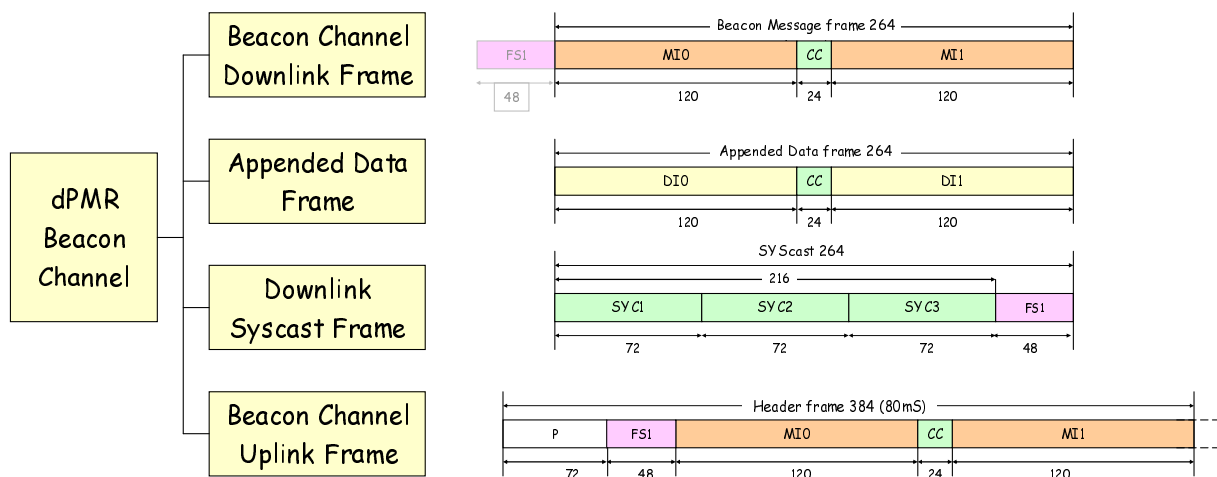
dPMR Beacon Channel

Beacon Channel Downlink Frame

Beacon Message frame 264

| FS1 | MI0 | CC | MI1 |
|---|---|---|---|
| 48 | 120 | 24 | 120 |

Appended Data Frame

Appended Data frame 264

| DI0 | CC | DI1 |
|---|---|---|
| 120 | 24 | 120 |

Downlink Syscast Frame

SYScast 264

216

| SYC1 | SYC2 | SYC3 | FS1 |
|---|---|---|---|
| 72 | 72 | 72 | 48 |

Beacon Channel Uplink Frame

Header frame 384 (80mS)

| P | FS1 | MI0 | CC | MI1 |
|---|---|---|---|---|
| 72 | 48 | 120 | 24 | 120 |